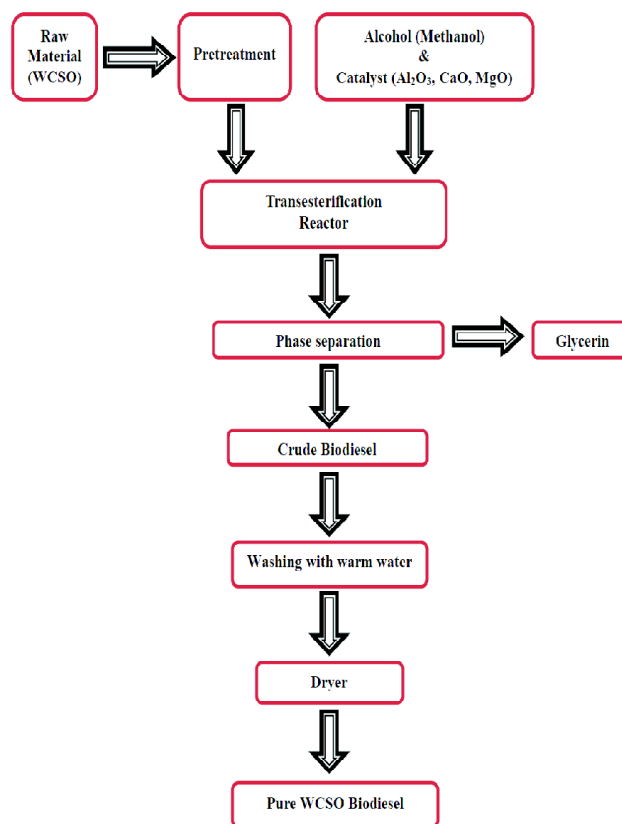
Raw Material (WCSO)

Pretreatment

Alcohol (Methanol) & Catalyst ($Al_2O_3$, CaO, MgO)

Transesterification Reactor

Phase separation

Glycerin

Crude Biodiesel

Washing with warm water

Dryer

Pure WCSO Biodiesel